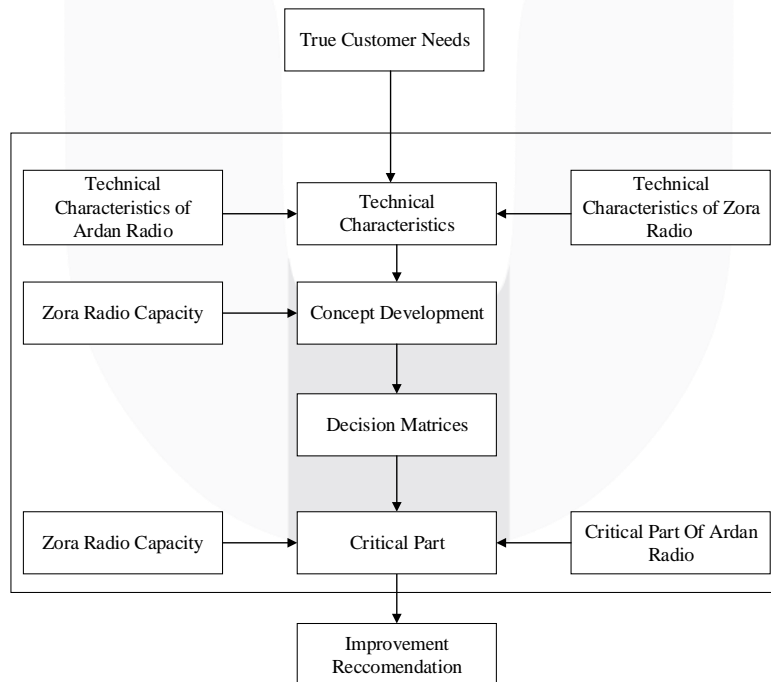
True Customer Needs

Technical Characteristics of Ardan Radio

Technical Characteristics

Technical Characteristics of Zora Radio

Zora Radio Capacity

Concept Development

Decision Matrices

Zora Radio Capacity

Critical Part

Critical Part Of Ardan Radio

Improvement Reccomendation